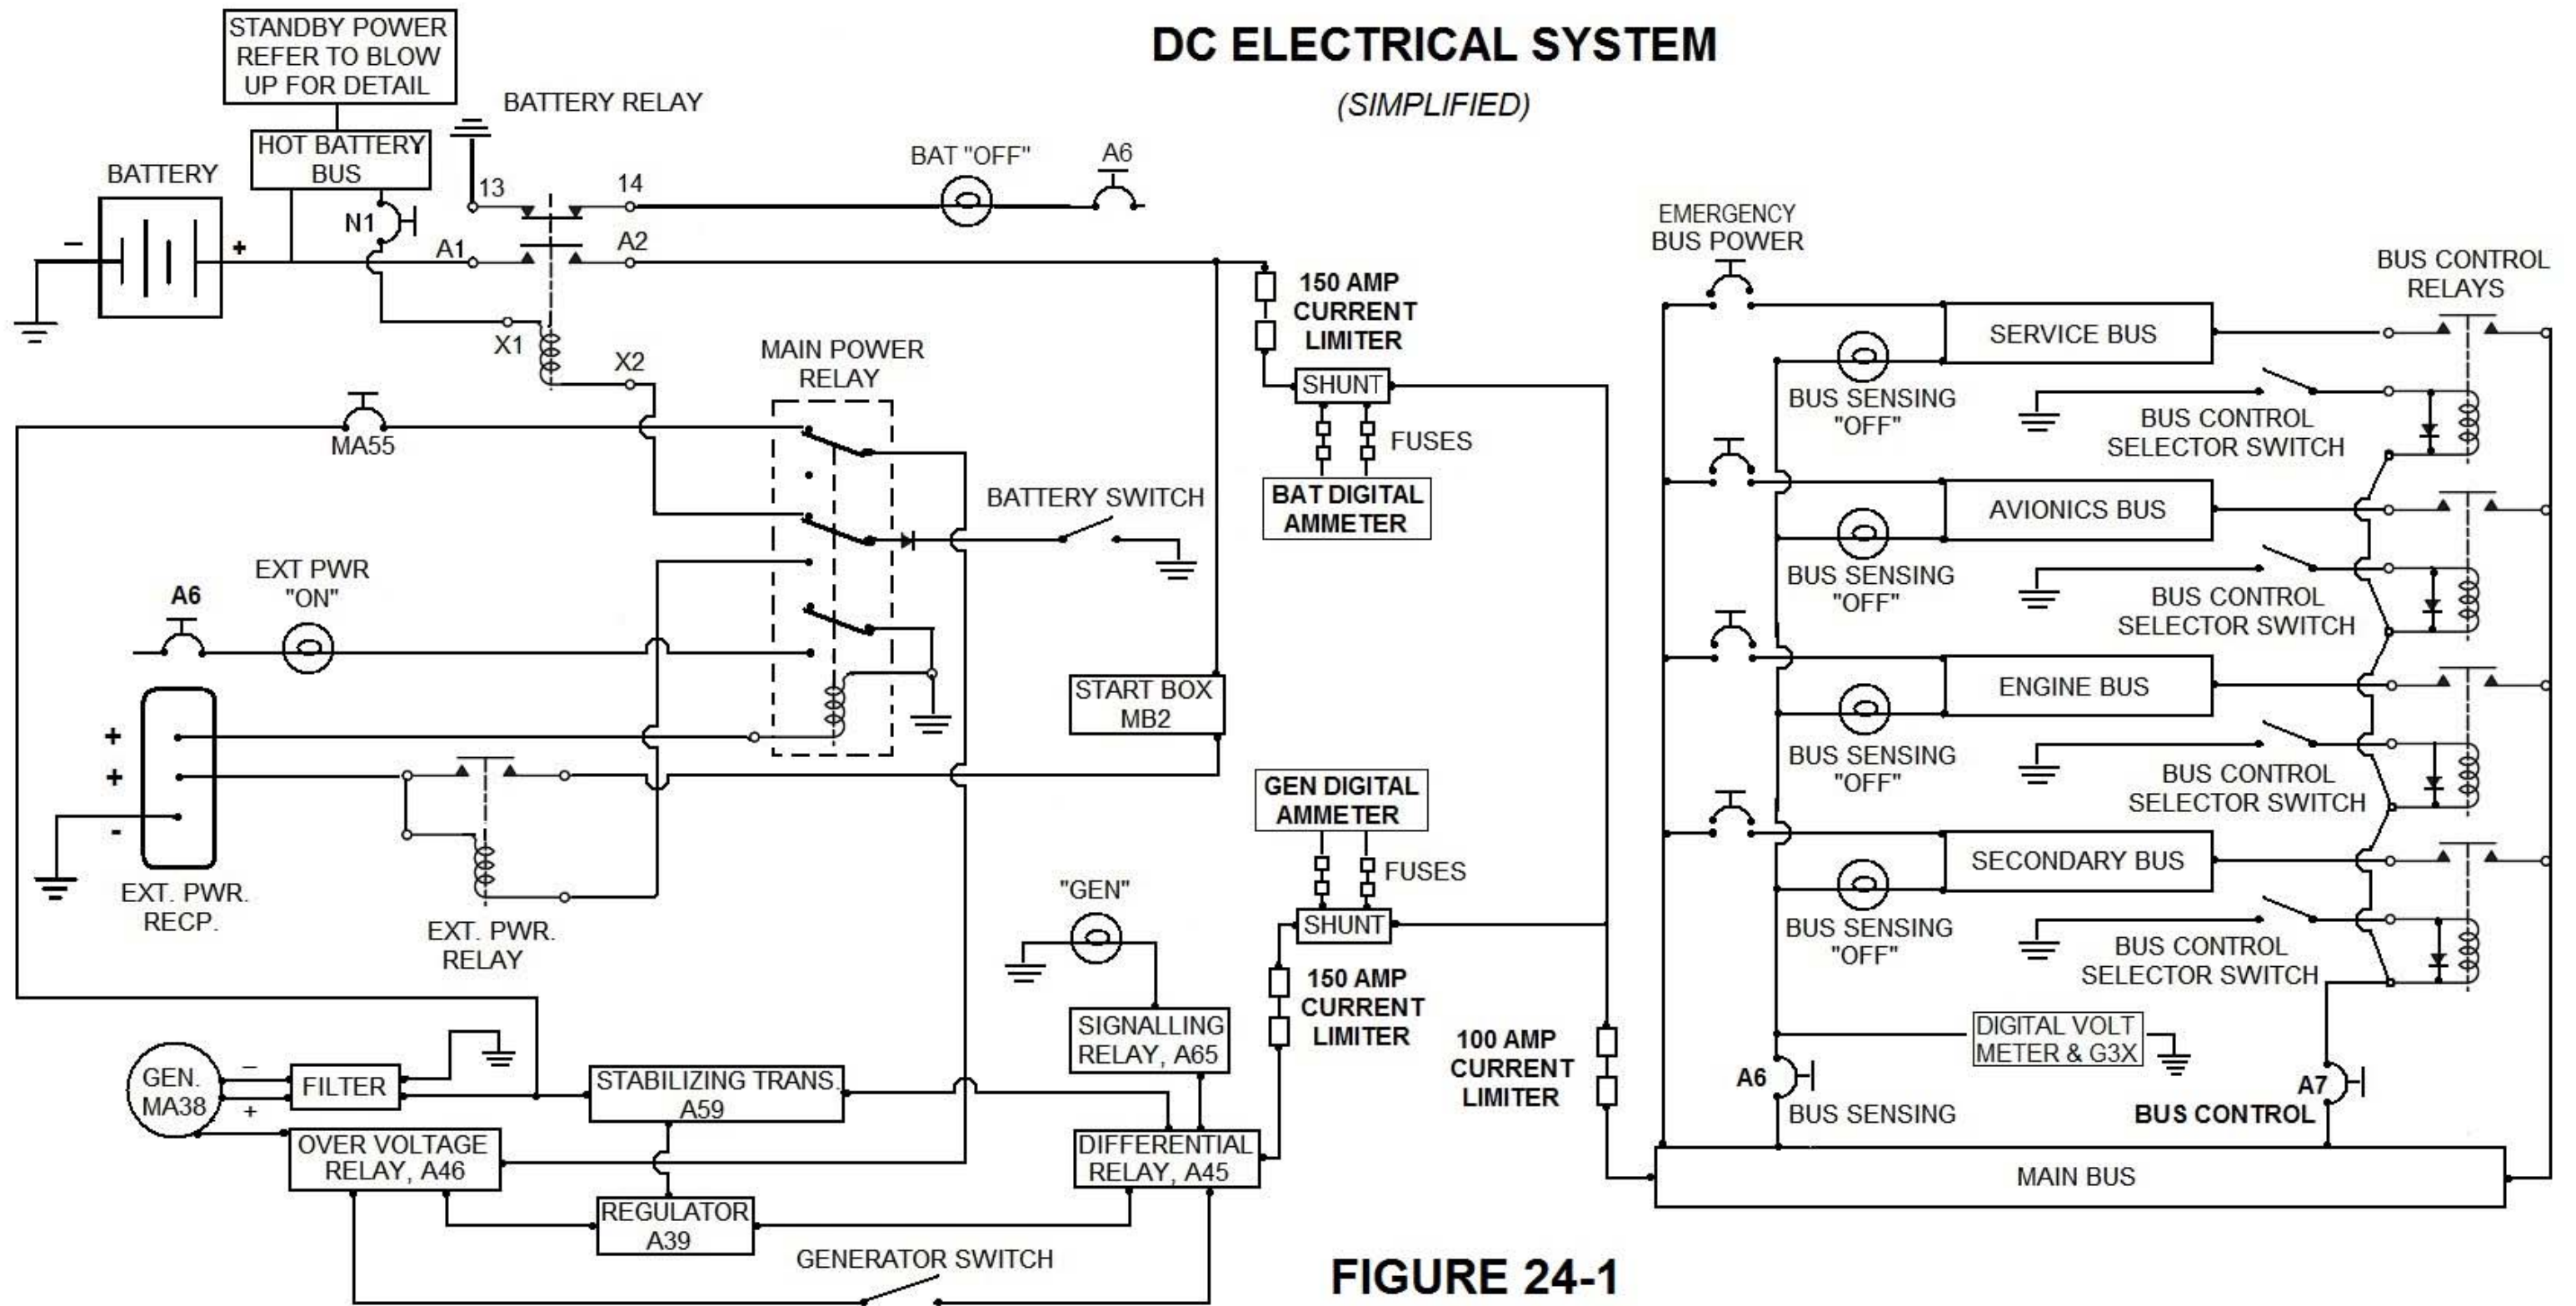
DC ELECTRICAL SYSTEM

(SIMPLIFIED)

STANDBY POWER REFER TO BLOW UP FOR DETAIL

BATTERY RELAY

HOT BATTERY BUS

BATTERY

N1

13

14

BAT "OFF"

A6

A1

A2

X1

X2

EMERGENCY BUS POWER

BUS CONTROL RELAYS

150 AMP CURRENT LIMITER

SHUNT

FUSES

BAT DIGITAL AMMETER

MAIN POWER RELAY

MA55

BATTERY SWITCH

SERVICE BUS

BUS SENSING "OFF"

BUS CONTROL SELECTOR SWITCH

AVIONICS BUS

BUS SENSING "OFF"

BUS CONTROL SELECTOR SWITCH

ENGINE BUS

BUS SENSING "OFF"

BUS CONTROL SELECTOR SWITCH

SECONDARY BUS

BUS SENSING "OFF"

BUS CONTROL SELECTOR SWITCH

A6

EXT PWR "ON"

START BOX MB2

+

+

-

EXT. PWR. RECP.

EXT. PWR. RELAY

GEN DIGITAL AMMETER

FUSES

SHUNT

"GEN"

150 AMP CURRENT LIMITER

SIGNALLING RELAY, A65

100 AMP CURRENT LIMITER

DIGITAL VOLT METER & G3X

A6

BUS SENSING

A7

BUS CONTROL

GEN. MA38

-

+

FILTER

STABILIZING TRANS. A59

OVER VOLTAGE RELAY, A46

DIFFERENTIAL RELAY, A45

MAIN BUS

REGULATOR A39

GENERATOR SWITCH

FIGURE 24-1